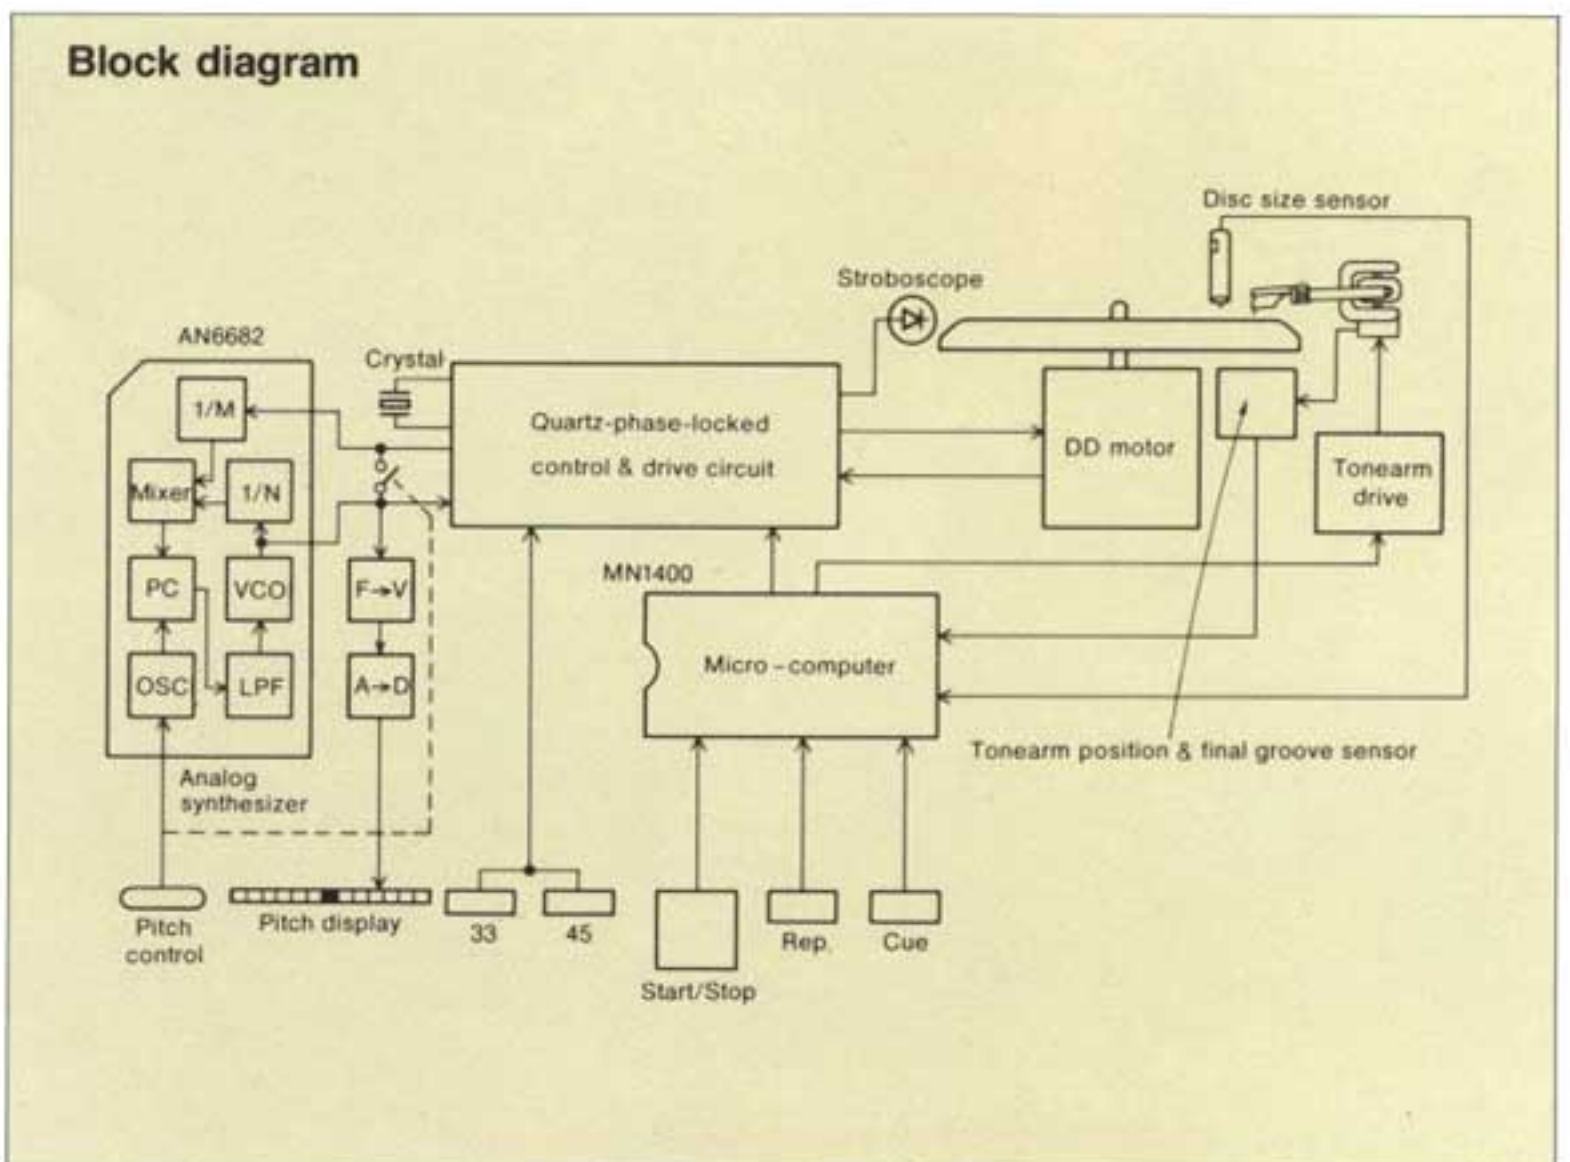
Block diagram

Disc size sensor

Stroboscope

AN6682

Crystal

1/M

Mixer

1/N

PC

VCO

OSC

LPF

F→V

A→D

Quartz-phase-locked control & drive circuit

DD motor

Tonearm drive

MN1400

Micro-computer

Tonearm position & final groove sensor

Analog synthesizer

Pitch control

Pitch display

33

45

Start/Stop

Rep.

Cue